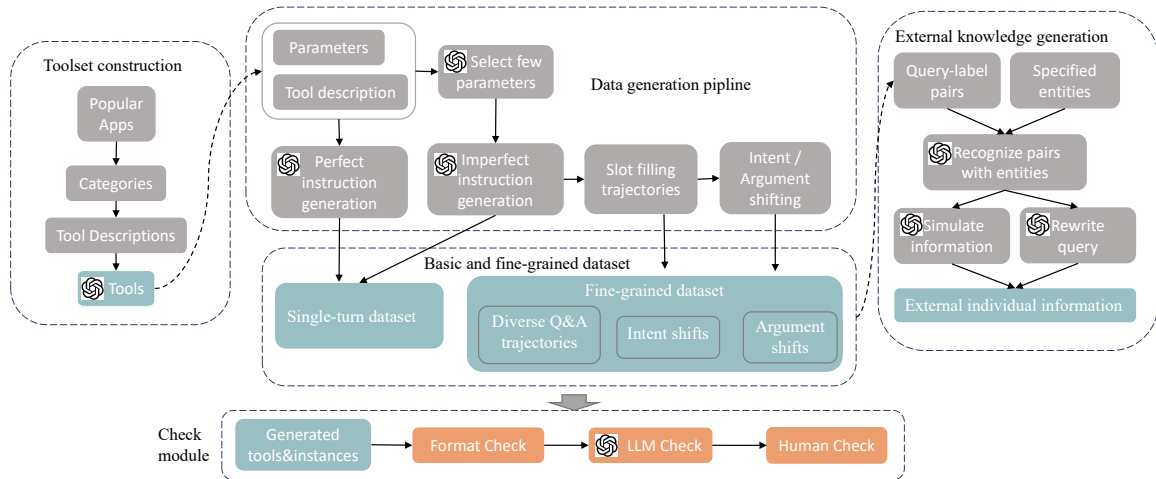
Toolset construction

Popular Apps

Categories

Tool Descriptions

Tools

Parameters

Tool description

Select few parameters

Data generation pipline

Perfect instruction generation

Imperfect instruction generation

Slot filling trajectories

Intent / Argument shifting

External knowledge generation

Query-label pairs

Specified entities

Recognize pairs with entities

Simulate information

Rewrite query

External individual information

Basic and fine-grained dataset

Single-turn dataset

Fine-grained dataset

Diverse Q&A trajectories

Intent shifts

Argument shifts

Check module

Generated tools&instances

Format Check

LLM Check

Human Check